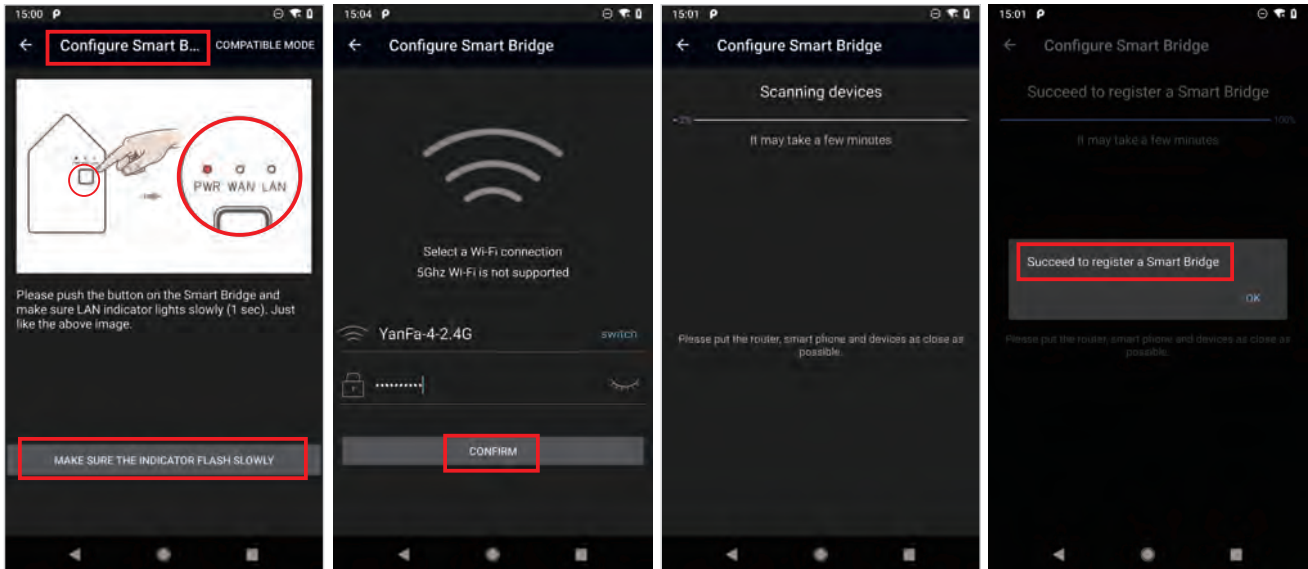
15:00

Configure Smart B... COMPATIBLE MODE

PWR WAN LAN

Please push the button on the Smart Bridge and make sure LAN indicator lights slowly (1 sec). Just like the above image.

MAKE SURE THE INDICATOR FLASH SLOWLY

15:04

Configure Smart Bridge

Select a Wi-Fi connection
5Ghz Wi-Fi is not supported

YanFa-4-2.4G switch

••••••••••

CONFIRM

15:01

Configure Smart Bridge

Scanning devices

2%

It may take a few minutes

Please put the router, smart phone and devices as close as possible.

15:01

Configure Smart Bridge

Succeed to register a Smart Bridge

100%

It may take a few minutes

Succeed to register a Smart Bridge

OK

Please put the router, smart phone and devices as close as possible.